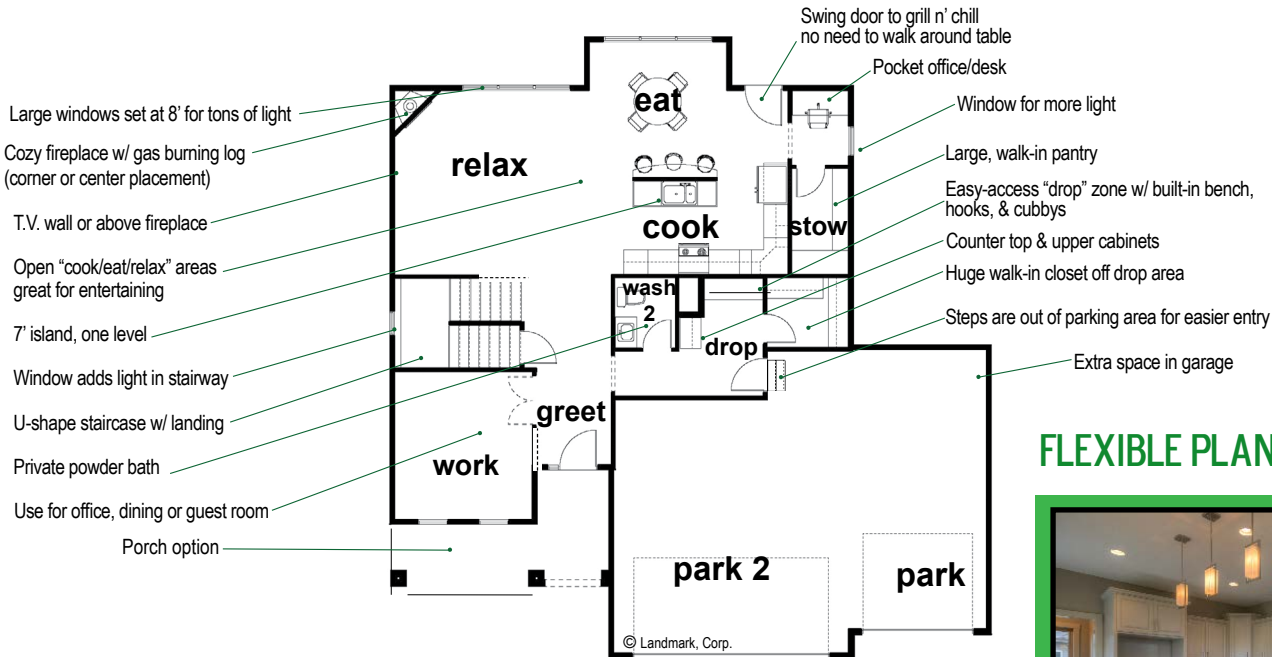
Swing door to grill n' chill
no need to walk around table

Pocket office/desk

Window for more light

Large, walk-in pantry

Easy-access "drop" zone w/ built-in bench, hooks, & cubbys

Counter top & upper cabinets

Huge walk-in closet off drop area

Steps are out of parking area for easier entry

Extra space in garage

Large windows set at 8' for tons of light

Cozy fireplace w/ gas burning log (corner or center placement)

T.V. wall or above fireplace

Open "cook/eat/relax" areas great for entertaining

7' island, one level

Window adds light in stairway

U-shape staircase w/ landing

Private powder bath

Use for office, dining or guest room

Porch option

eat

relax

cook

stow

wash 2

drop

greet

work

park 2

park

© Landmark, Corp.

FLEXIBLE PLAN